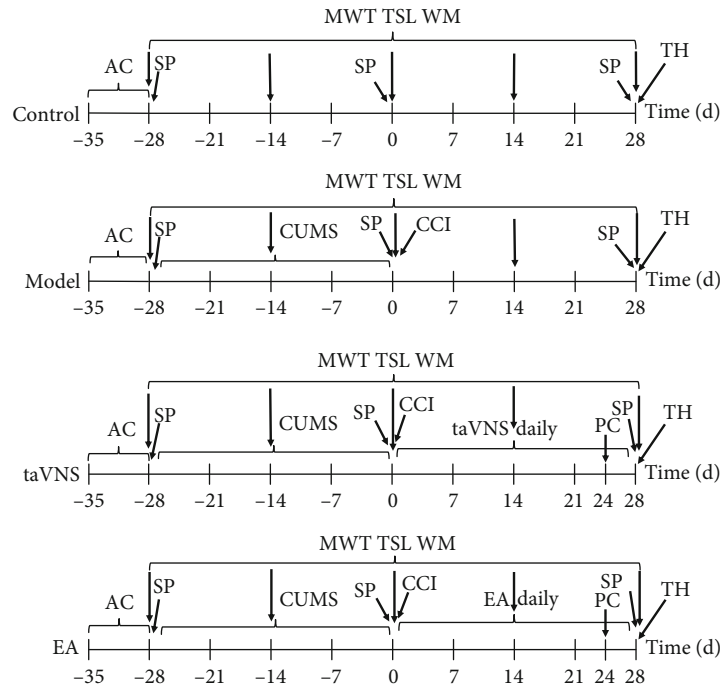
MWT TSL WM
AC
SP
SP
SP
TH
Control
Time (d)
–35 –28 –21 –14 –7 0 7 14 21 28

MWT TSL WM
AC
SP
CUMS
SP
CCI
SP
TH
Model
Time (d)
–35 –28 –21 –14 –7 0 7 14 21 28

MWT TSL WM
AC
SP
CUMS
SP
CCI
taVNS daily
SP
PC
TH
taVNS
Time (d)
–35 –28 –21 –14 –7 0 7 14 21 24 28

MWT TSL WM
AC
SP
CUMS
SP
CCI
EA daily
SP
PC
TH
EA
Time (d)
–35 –28 –21 –14 –7 0 7 14 21 24 28